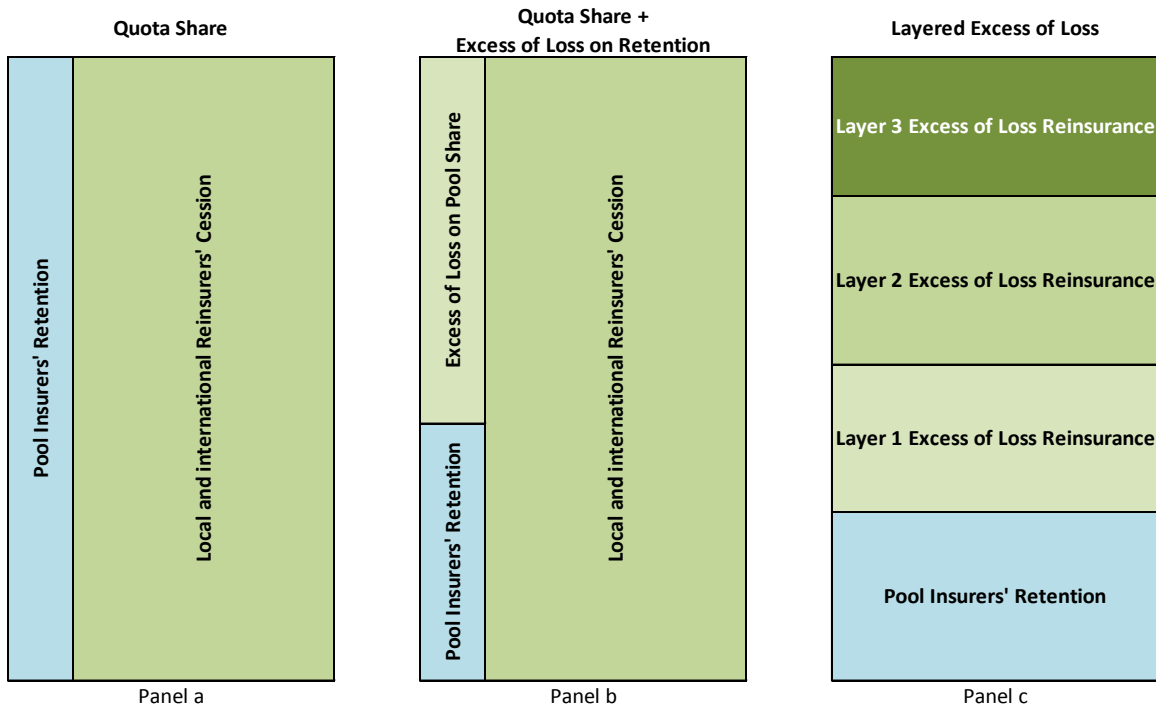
Quota Share

Pool Insurers' Retention

Local and international Reinsurers' Cession

Panel a

Quota Share +
Excess of Loss on Retention

Excess of Loss on Pool Share

Pool Insurers' Retention

Local and international Reinsurers' Cession

Panel b

Layered Excess of Loss

Layer 3 Excess of Loss Reinsurance

Layer 2 Excess of Loss Reinsurance

Layer 1 Excess of Loss Reinsurance

Pool Insurers' Retention

Panel c